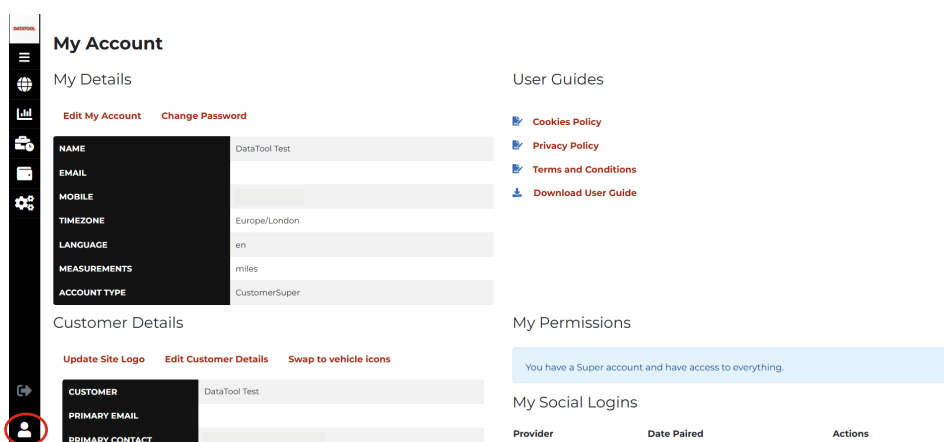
DATATOOL

My Account

My Details

Edit My Account Change Password

| NAME | DataTool Test |
|---|---|
| EMAIL | |
| MOBILE | |
| TIMEZONE | Europe/London |
| LANGUAGE | en |
| MEASUREMENTS | miles |
| ACCOUNT TYPE | CustomerSuper |

Customer Details

Update Site Logo Edit Customer Details Swap to vehicle icons

| CUSTOMER | DataTool Test |
|---|---|
| PRIMARY EMAIL | |
| PRIMARY CONTACT | |

User Guides

Cookies Policy

Privacy Policy

Terms and Conditions

Download User Guide

My Permissions

You have a Super account and have access to everything.

My Social Logins

| Provider | Date Paired | Actions |
|---|---|---|